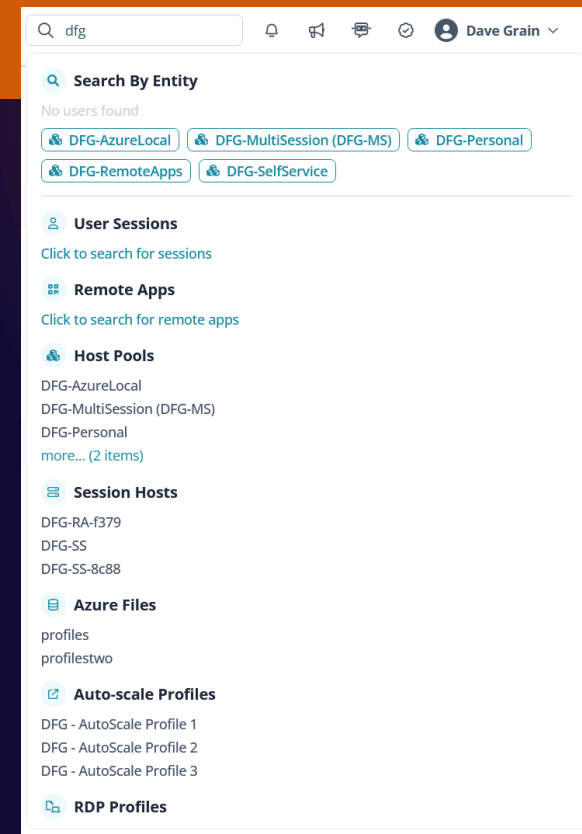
dfg

Dave Grain

Search By Entity

No users found

DFG-AzureLocal DFG-MultiSession (DFG-MS) DFG-Personal DFG-RemoteApps DFG-SelfService

User Sessions

Click to search for sessions

Remote Apps

Click to search for remote apps

Host Pools

DFG-AzureLocal
DFG-MultiSession (DFG-MS)
DFG-Personal
more... (2 items)

Session Hosts

DFG-RA-f379
DFG-SS
DFG-SS-8c88

Azure Files

profiles
profilestwo

Auto-scale Profiles

DFG - AutoScale Profile 1
DFG - AutoScale Profile 2
DFG - AutoScale Profile 3

RDP Profiles